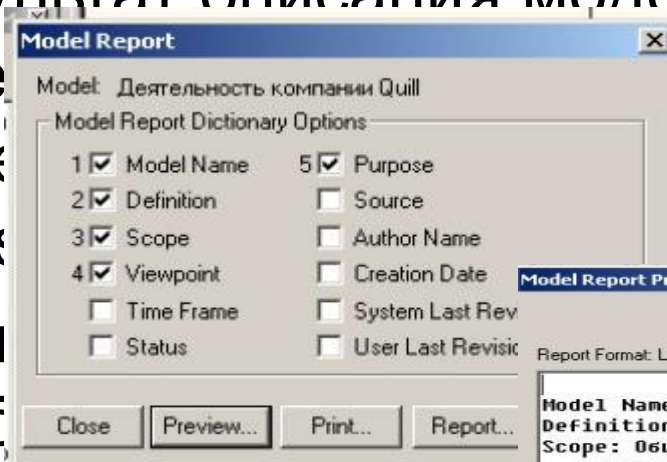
Model Report

Model: Деятельность компании Quill

Model Report Dictionary Options

1 Model Name
2 Definition
3 Scope
4 Viewpoint
Time Frame
Status

5 Purpose
Source
Author Name
Creation Date
System Last Rev
User Last Revisi

Close
Preview...
Print...
Report...

Model Report Pr

Report Format: L

Model Name
Definition
Scope: Общ